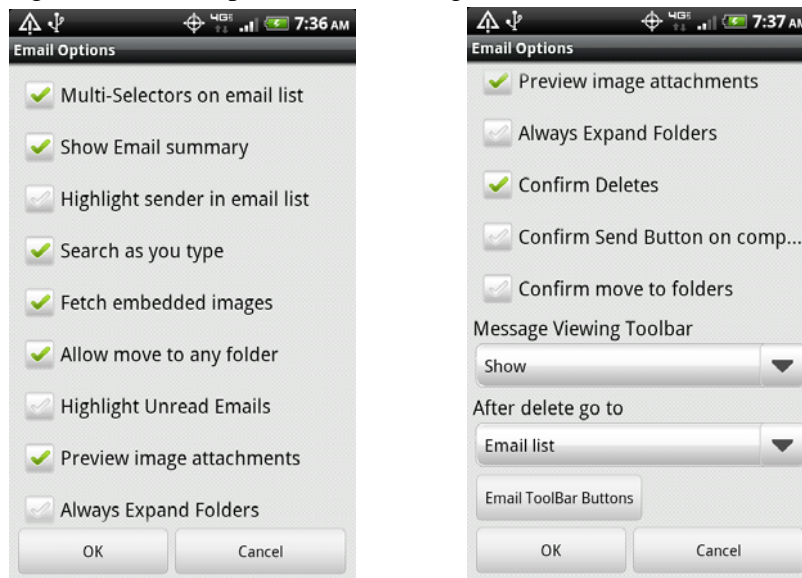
4G 7:36 AM
Email Options
Multi-Selectors on email list
Show Email summary
Highlight sender in email list
Search as you type
Fetch embedded images
Allow move to any folder
Highlight Unread Emails
Preview image attachments
Always Expand Folders
OK
Cancel

4G 7:37 AM
Email Options
Preview image attachments
Always Expand Folders
Confirm Deletes
Confirm Send Button on comp...
Confirm move to folders
Message Viewing Toolbar
Show
After delete go to
Email list
Email ToolBar Buttons
OK
Cancel